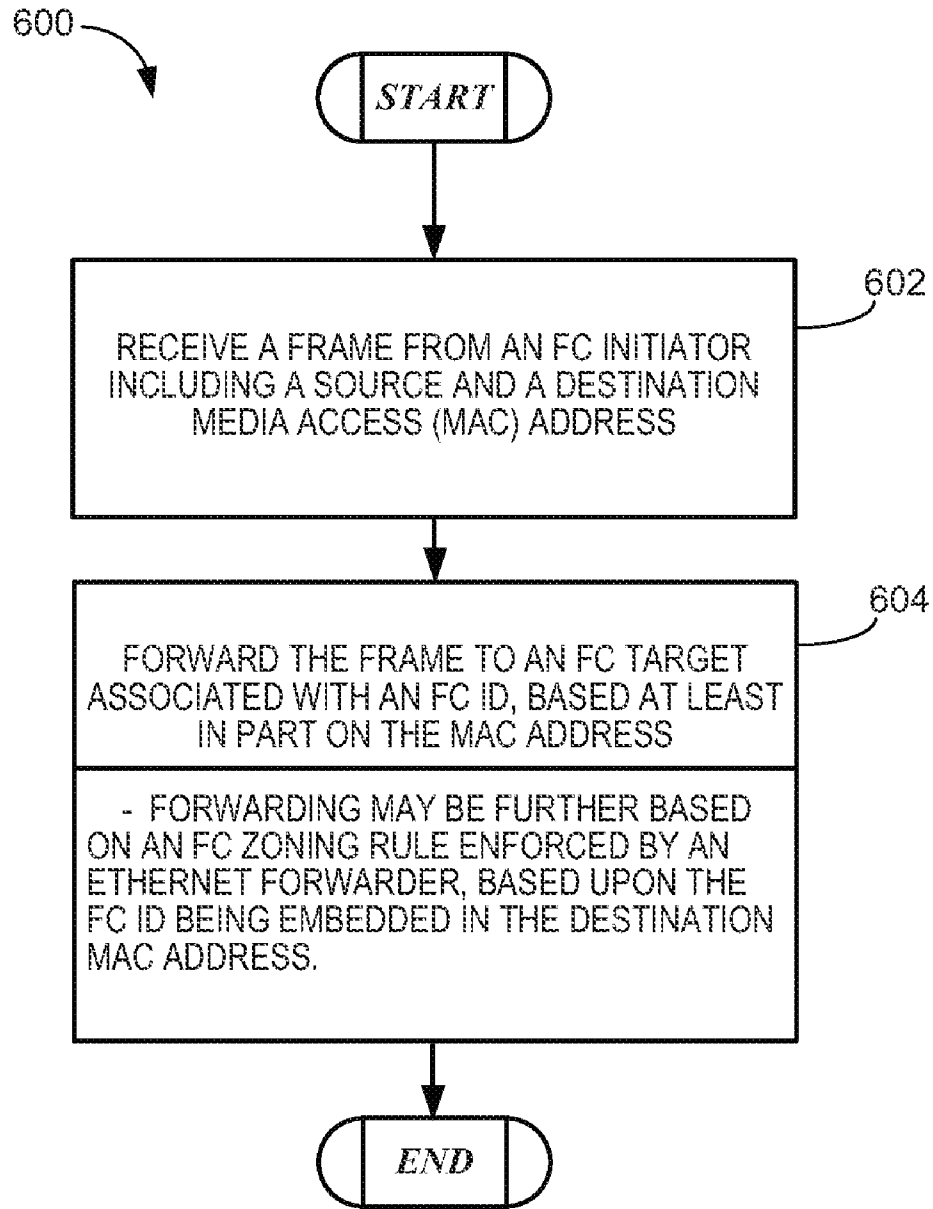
600

START

602

RECEIVE A FRAME FROM AN FC INITIATOR INCLUDING A SOURCE AND A DESTINATION MEDIA ACCESS (MAC) ADDRESS

604

FORWARD THE FRAME TO AN FC TARGET ASSOCIATED WITH AN FC ID, BASED AT LEAST IN PART ON THE MAC ADDRESS

- FORWARDING MAY BE FURTHER BASED ON AN FC ZONING RULE ENFORCED BY AN ETHERNET FORWARDER, BASED UPON THE FC ID BEING EMBEDDED IN THE DESTINATION MAC ADDRESS.

END